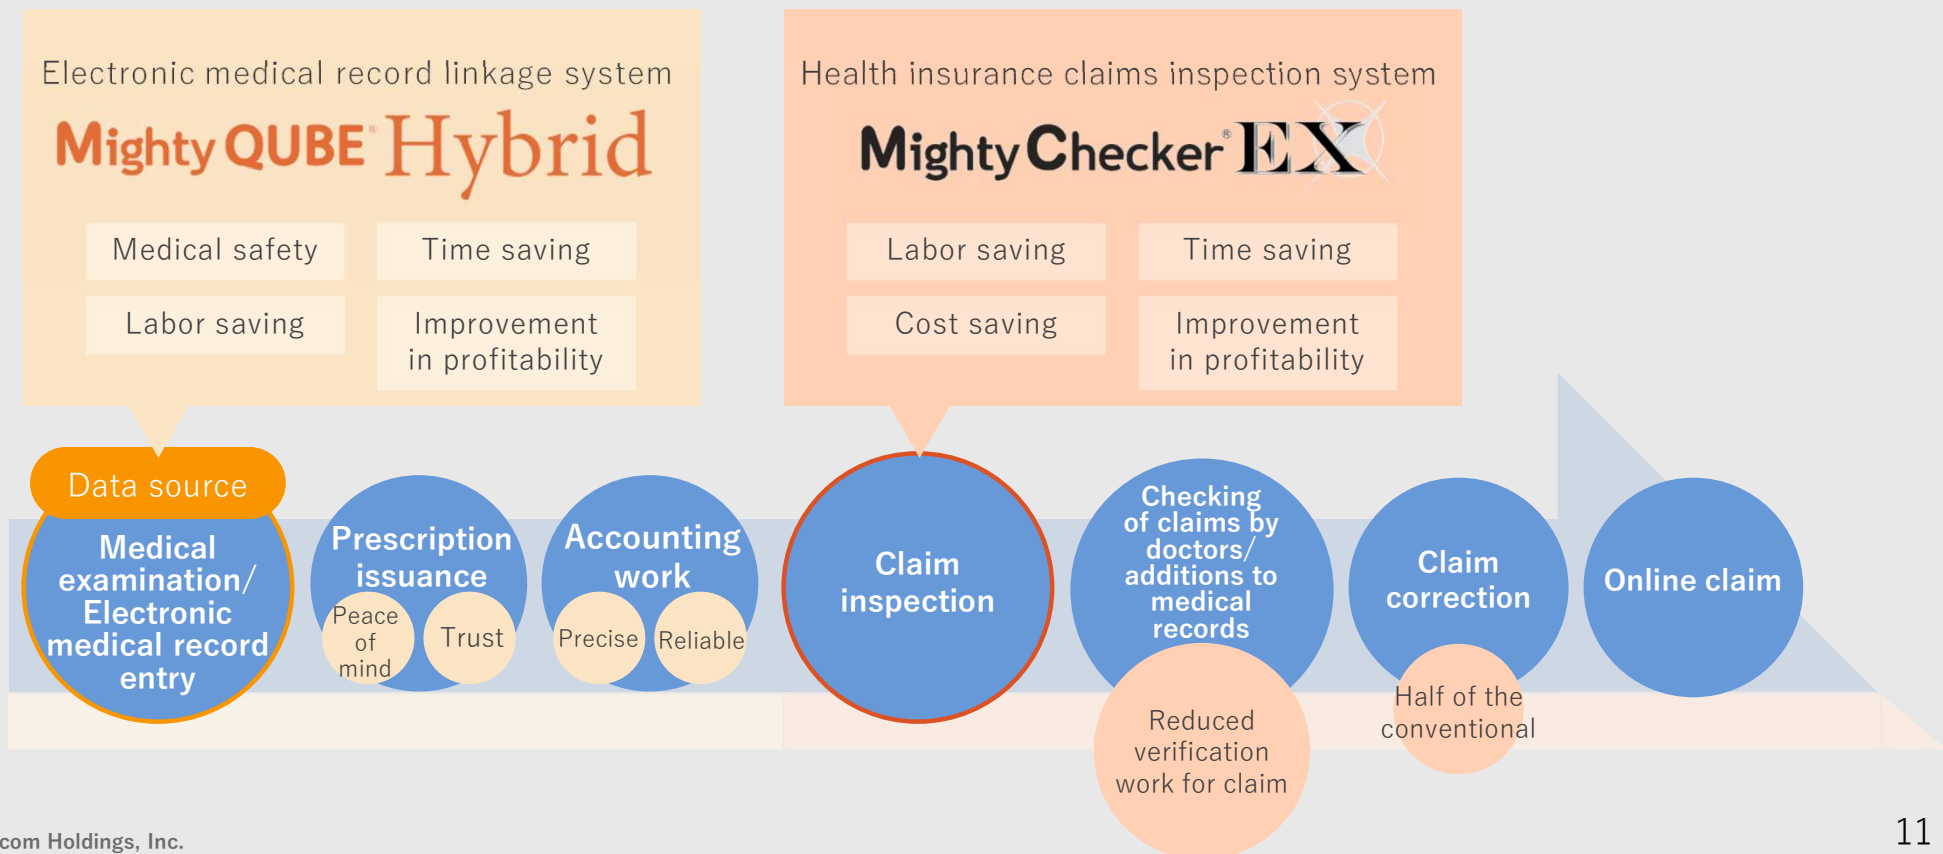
Electronic medical record linkage system

Mighty QUBE Hybrid

Medical safety

Time saving

Labor saving

Improvement in profitability

Health insurance claims inspection system

Mighty Checker EX

Labor saving

Time saving

Cost saving

Improvement in profitability

Data source

Medical examination/ Electronic medical record entry

Prescription issuance

Peace of mind

Trust

Accounting work

Precise

Reliable

Claim inspection

Checking of claims by doctors/ additions to medical records

Reduced verification work for claim

Claim correction

Half of the conventional

Online claim

com Holdings, Inc.

11